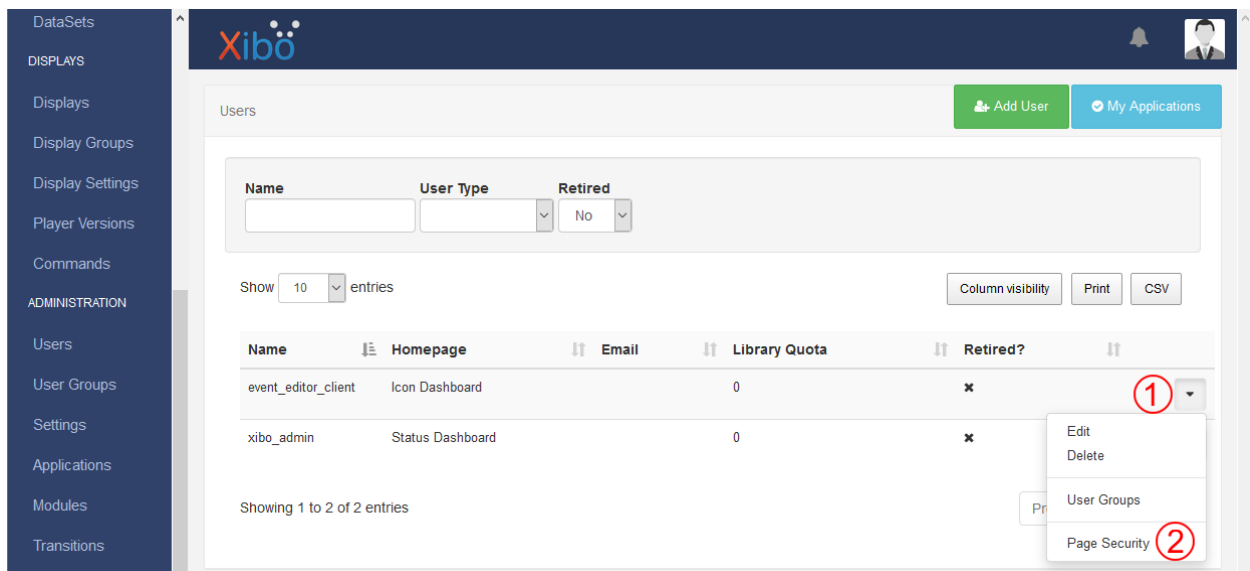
DataSets
DISPLAYS
Displays
Display Groups
Display Settings
Player Versions
Commands
ADMINISTRATION
Users
User Groups
Settings
Applications
Modules
Transitions

Xibo

Users

Add User
My Applications

Name
User Type
Retired
No

Show 10 entries

Column visibility
Print
CSV

| Name | Homepage | Email | Library Quota | Retired? | |
|---|---|---|---|---|---|
| event_editor_client | Icon Dashboard | | 0 | ✖ | ① |
| xibo_admin | Status Dashboard | | 0 | ✖ | |

Edit
Delete
User Groups
Page Security ②

Showing 1 to 2 of 2 entries

Pr